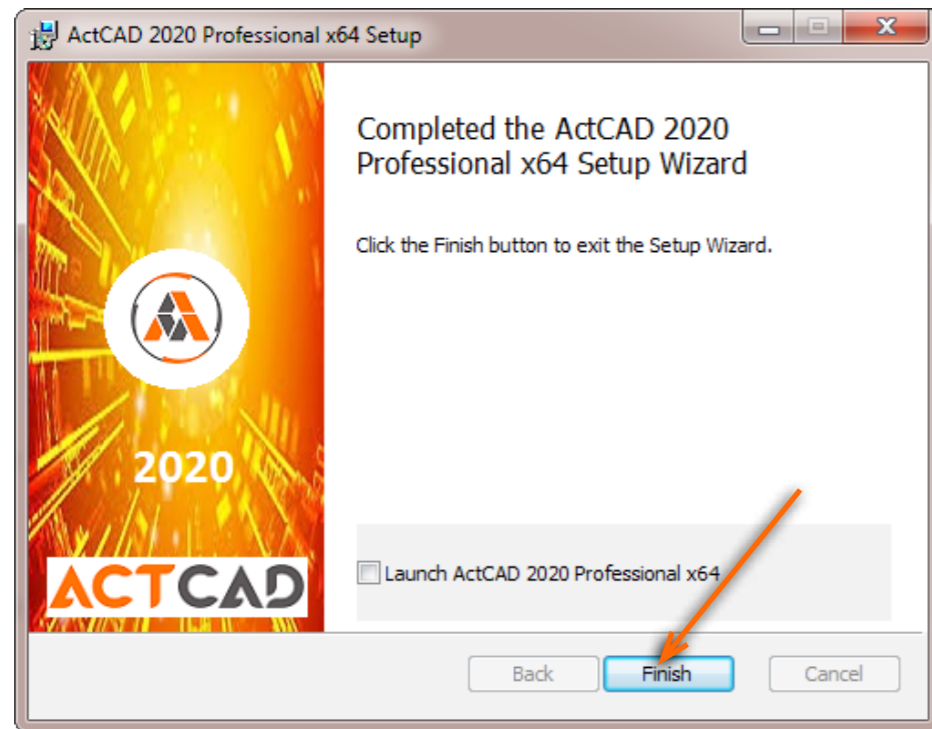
ActCAD 2020 Professional x64 Setup

Completed the ActCAD 2020 Professional x64 Setup Wizard

Click the Finish button to exit the Setup Wizard.

2020

ACTCAD

Launch ActCAD 2020 Professional x64

Back

Finish

Cancel